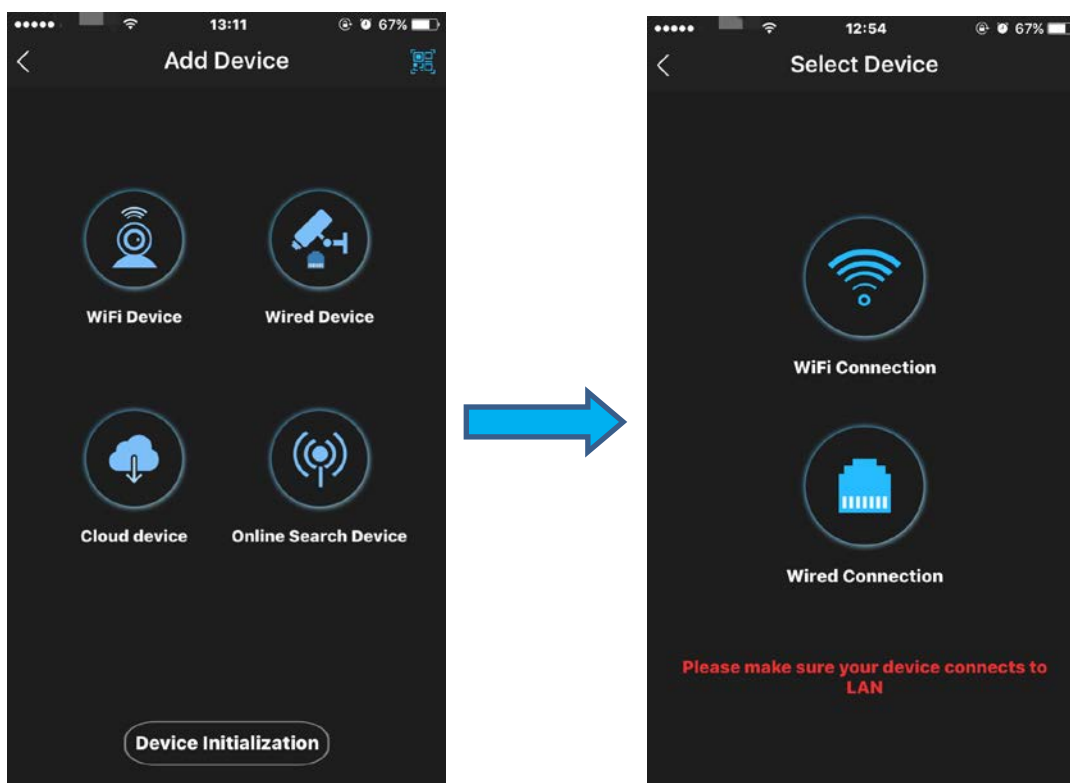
13:11 67%

Add Device

WiFi Device

Wired Device

Cloud device

Online Search Device

Device Initialization

12:54 67%

Select Device

WiFi Connection

Wired Connection

Please make sure your device connects to LAN